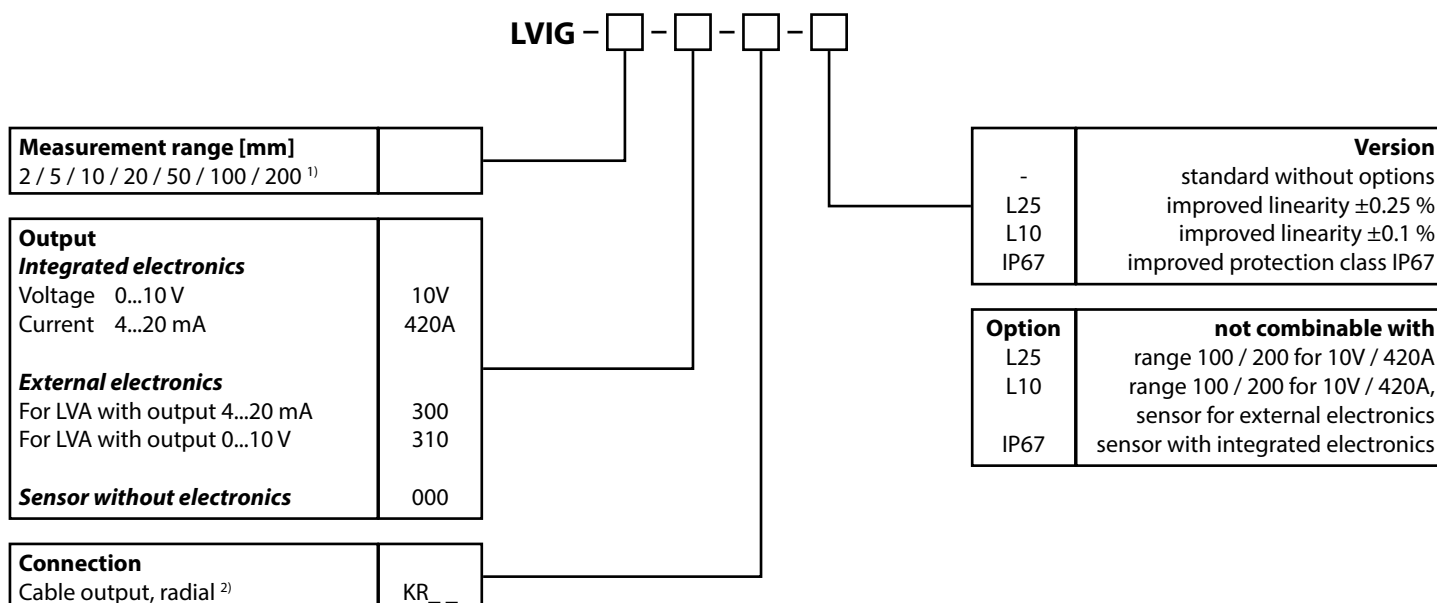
LVIG – ☐ – ☐ – ☐ – ☐

| Measurement range [mm] 2 / 5 / 10 / 20 / 50 / 100 / 200 $^{1)}$ | |
|---|---|

| Output | |
|---|---|
| ***Integrated electronics*** | |
| Voltage 0...10 V | 10V |
| Current 4...20 mA | 420A |
| ***External electronics*** | |
| For LVA with output 4...20 mA | 300 |
| For LVA with output 0...10 V | 310 |
| ***Sensor without electronics*** | 000 |

| Connection | |
|---|---|
| Cable output, radial $^{2)}$ | KR_ _ |

| | Version |
|---|---|
| - | standard without options |
| L25 | improved linearity ±0.25 % |
| L10 | improved linearity ±0.1 % |
| IP67 | improved protection class IP67 |

| Option | not combinable with |
|---|---|
| L25 | range 100 / 200 for 10V / 420A |
| L10 | range 100 / 200 for 10V / 420A, sensor for external electronics |
| IP67 | sensor with integrated electronics |